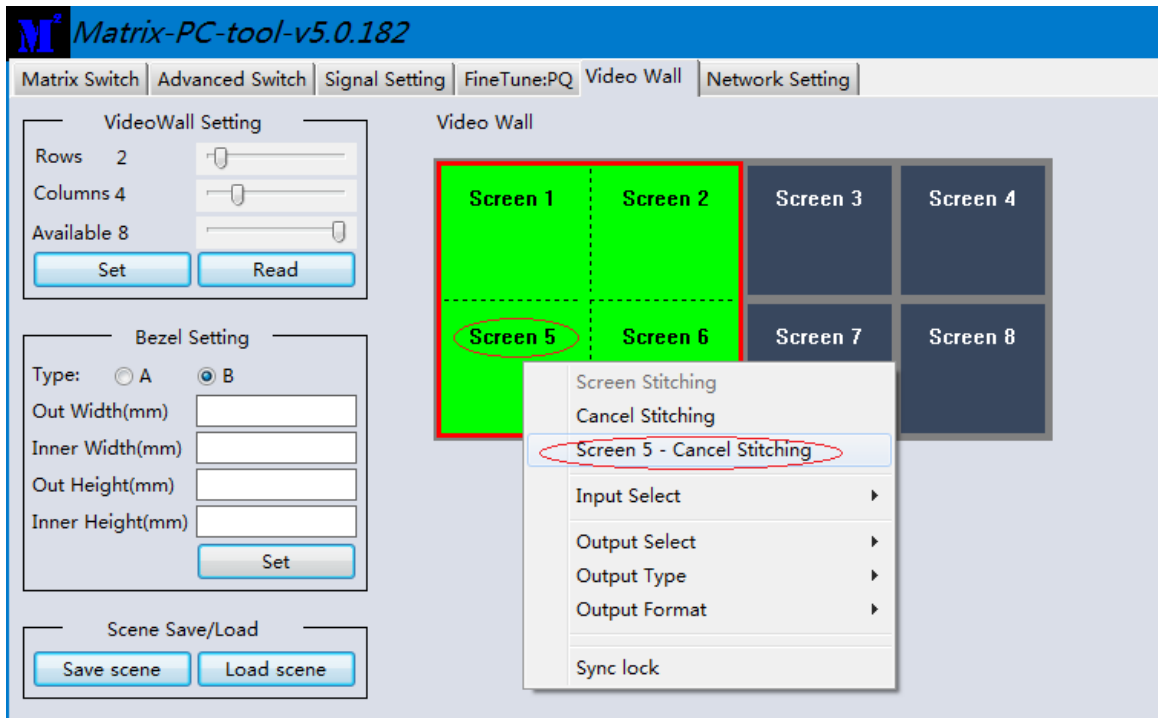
$M^2$ Matrix-PC-tool-v5.0.182

Matrix Switch | Advanced Switch | Signal Setting | FineTune:PQ | Video Wall | Network Setting

VideoWall Setting
Rows 2
Columns 4
Available 8
Set
Read

Bezel Setting
Type: A B
Out Width(mm)
Inner Width(mm)
Out Height(mm)
Inner Height(mm)
Set

Scene Save/Load
Save scene
Load scene

Video Wall

Screen 1
Screen 2
Screen 3
Screen 4
Screen 5
Screen 6
Screen 7
Screen 8

Screen Stitching
Cancel Stitching
Screen 5 - Cancel Stitching
Input Select
Output Select
Output Type
Output Format
Sync lock